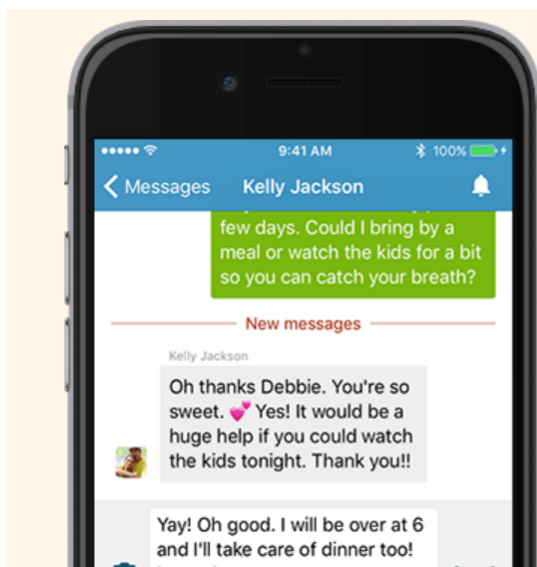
9:41 AM
100%
Messages
Kelly Jackson
few days. Could I bring by a meal or watch the kids for a bit so you can catch your breath?
New messages
Kelly Jackson
Oh thanks Debbie. You're so sweet. 💕 Yes! It would be a huge help if you could watch the kids tonight. Thank you!!
Yay! Oh good. I will be over at 6 and I'll take care of dinner too!